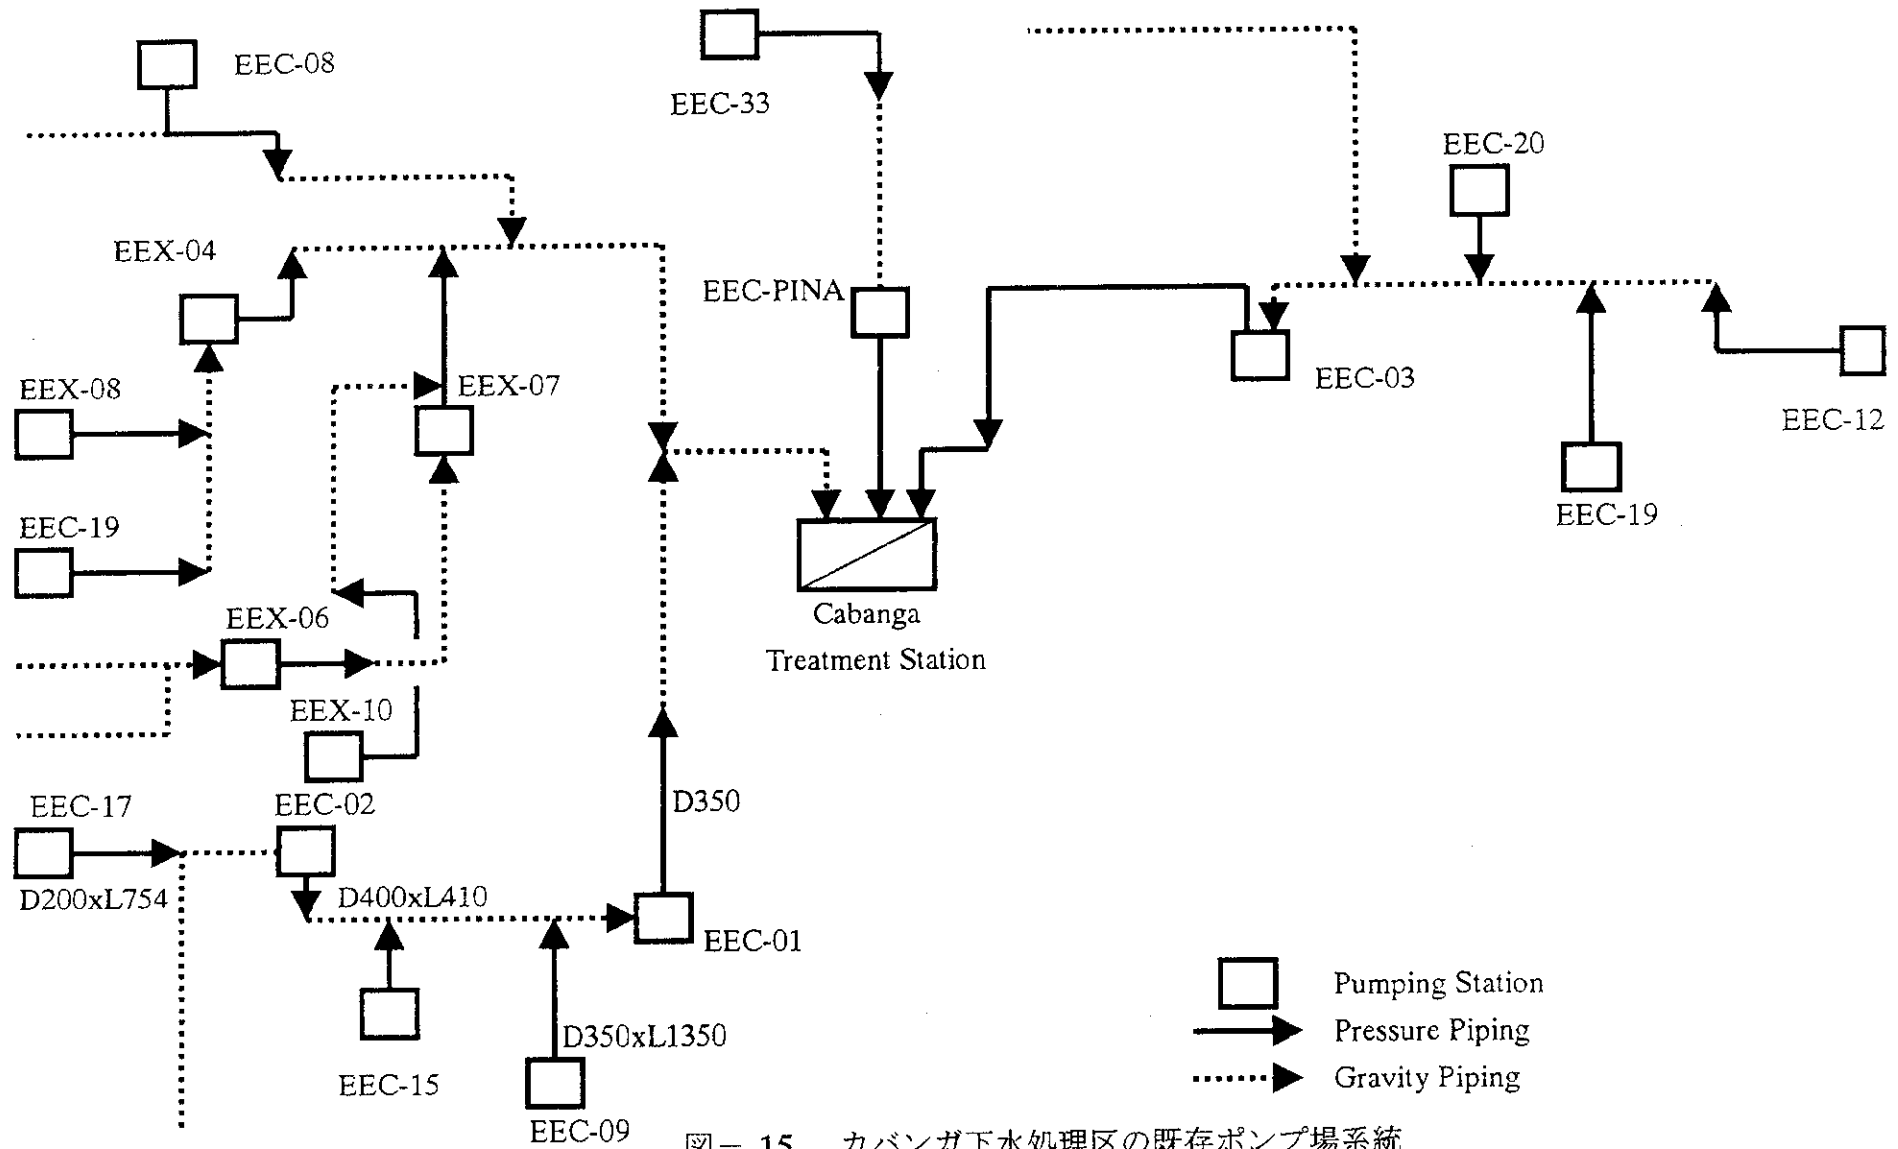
EEC-08

EEC-33

EEC-20

EEX-04

EEC-PINA

EEC-03

EEX-08

EEX-07

EEC-12

EEC-19

EEC-19

Cabanga
Treatment Station

EEX-06

EEX-10

D350

EEC-17

EEC-02

D200xL754

D400xL410

EEC-01

EEC-15

D350xL1350

EEC-09

Pumping Station

Pressure Piping

Gravity Piping

図－15　カバンガ下水処理区の既存ポンプ場系統